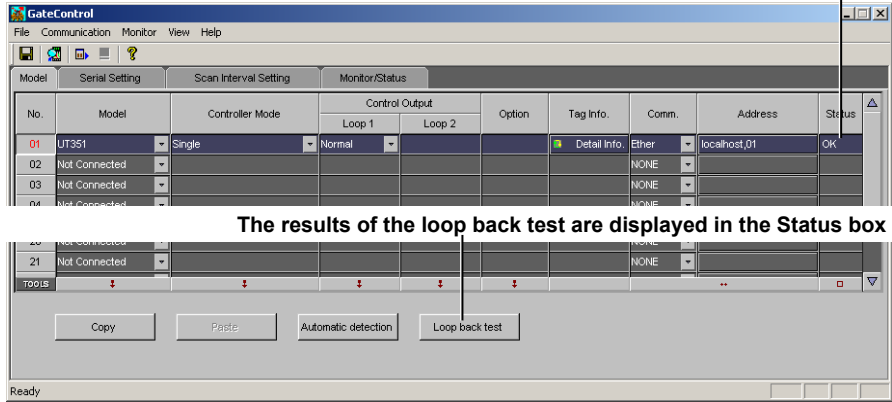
GateControl

File Communication Monitor View Help

Model | Serial Setting | Scan Interval Setting | Monitor/Status

| No. | Model | Controller Mode | Control Output Loop 1 | Control Output Loop 2 | Option | Tag Info. | Comm. | Address | Status |
|---|---|---|---|---|---|---|---|---|---|
| 01 | UT351 | Single | Normal | | | Detail Info. | Ether | localhost,01 | OK |
| 02 | Not Connected | | | | | | NONE | | |
| 03 | Not Connected | | | | | | NONE | | |
| 04 | Not Connected | | | | | | NONE | | |
| 20 | Not Connected | | | | | | NONE | | |
| 21 | Not Connected | | | | | | NONE | | |
| TOOLS | | | | | | | | | |

The results of the loop back test are displayed in the Status box

Copy | Paste | Automatic detection | Loop back test

Ready